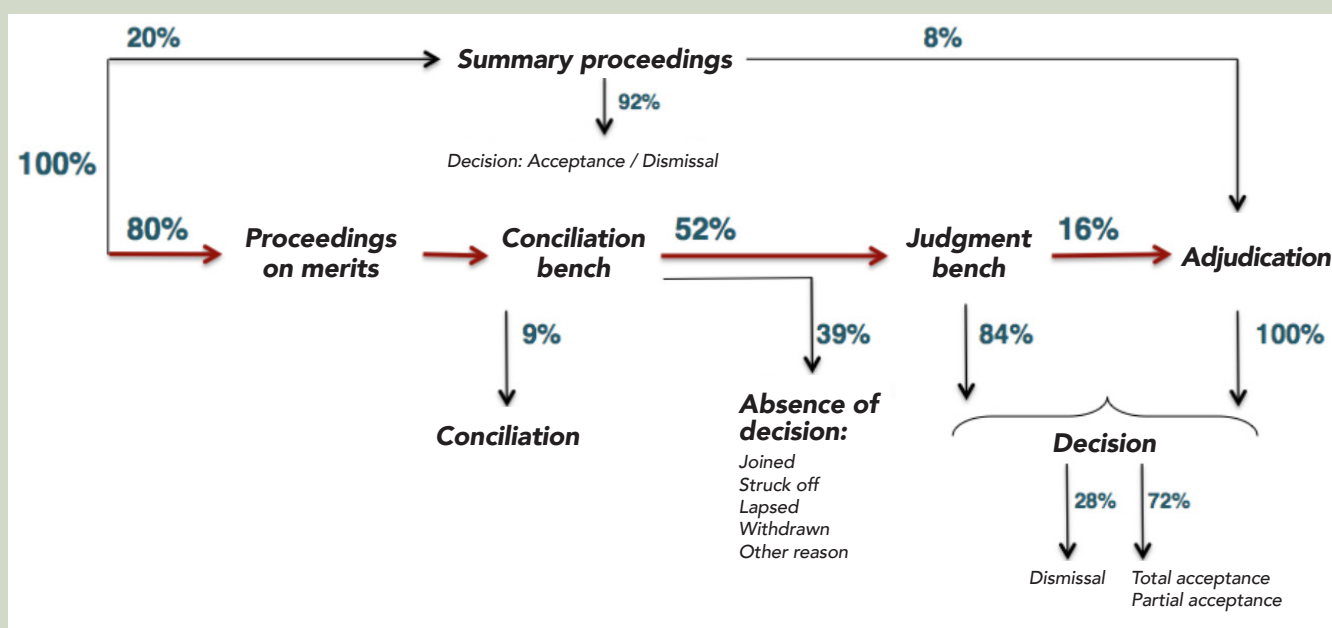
20%

Summary proceedings

8%

92%

Decision: Acceptance / Dismissal

100%

80%

Proceedings on merits

Conciliation bench

52%

Judgment bench

16%

Adjudication

9%

39%

84%

100%

Conciliation

Absence of decision:

Joined
Struck off
Lapsed
Withdrawn
Other reason

Decision

28%

72%

Dismissal

Total acceptance
Partial acceptance